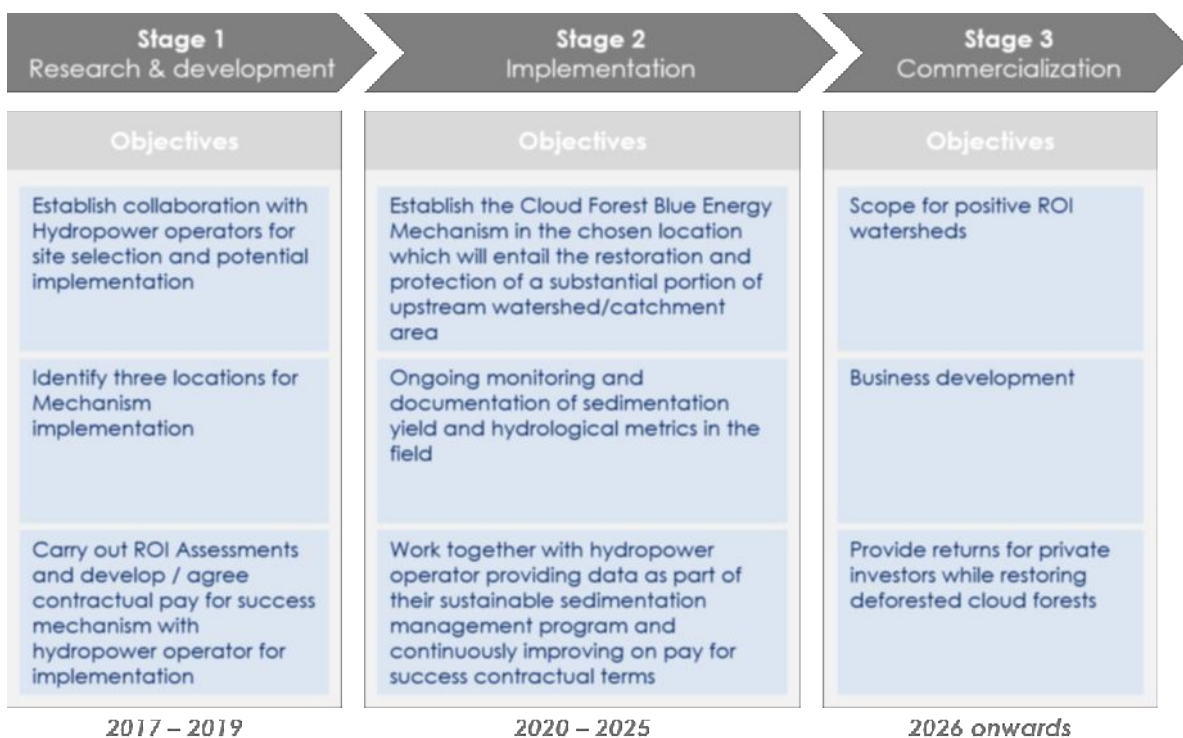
Stage 1
Research & development

Objectives

Establish collaboration with Hydropower operators for site selection and potential implementation

Identify three locations for Mechanism implementation

Carry out ROI Assessments and develop / agree contractual pay for success mechanism with hydropower operator for implementation

2017 – 2019

Stage 2
Implementation

Objectives

Establish the Cloud Forest Blue Energy Mechanism in the chosen location which will entail the restoration and protection of a substantial portion of upstream watershed/catchment area

Ongoing monitoring and documentation of sedimentation yield and hydrological metrics in the field

Work together with hydropower operator providing data as part of their sustainable sedimentation management program and continuously improving on pay for success contractual terms

2020 – 2025

Stage 3
Commercialization

Objectives

Scope for positive ROI watersheds

Business development

Provide returns for private investors while restoring deforested cloud forests

2026 onwards